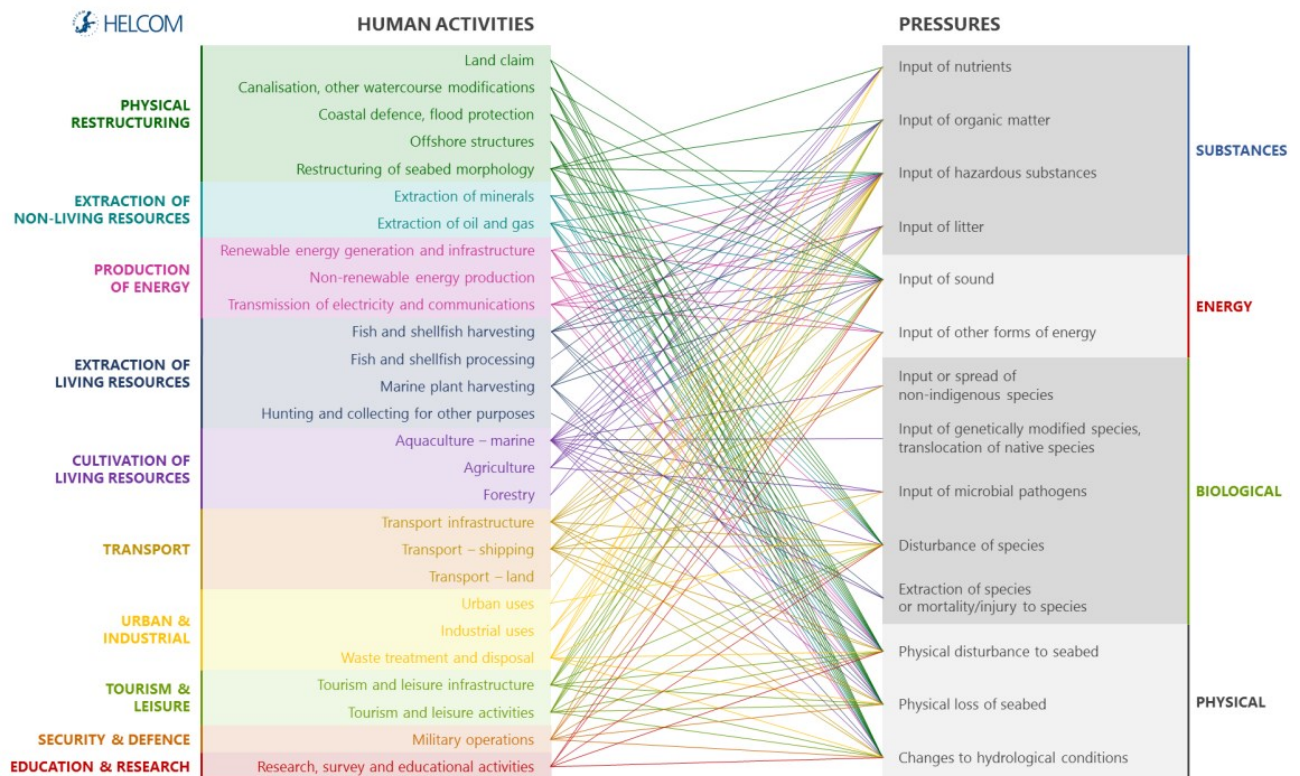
HELCOM

HUMAN ACTIVITIES

PRESSURES

PHYSICAL RESTRUCTURING
Land claim
Canalisation, other watercourse modifications
Coastal defence, flood protection
Offshore structures
Restructuring of seabed morphology

EXTRACTION OF NON-LIVING RESOURCES
Extraction of minerals
Extraction of oil and gas

PRODUCTION OF ENERGY
Renewable energy generation and infrastructure
Non-renewable energy production
Transmission of electricity and communications

EXTRACTION OF LIVING RESOURCES
Fish and shellfish harvesting
Fish and shellfish processing
Marine plant harvesting
Hunting and collecting for other purposes

CULTIVATION OF LIVING RESOURCES
Aquaculture – marine
Agriculture
Forestry

TRANSPORT
Transport infrastructure
Transport – shipping
Transport – land

URBAN & INDUSTRIAL
Urban uses
Industrial uses
Waste treatment and disposal

TOURISM & LEISURE
Tourism and leisure infrastructure
Tourism and leisure activities

SECURITY & DEFENCE
Military operations

EDUCATION & RESEARCH
Research, survey and educational activities

SUBSTANCES
Input of nutrients
Input of organic matter
Input of hazardous substances
Input of litter

ENERGY
Input of sound
Input of other forms of energy

BIOLOGICAL
Input or spread of non-indigenous species
Input of genetically modified species, translocation of native species
Input of microbial pathogens
Disturbance of species
Extraction of species or mortality/injury to species

PHYSICAL
Physical disturbance to seabed
Physical loss of seabed
Changes to hydrological conditions